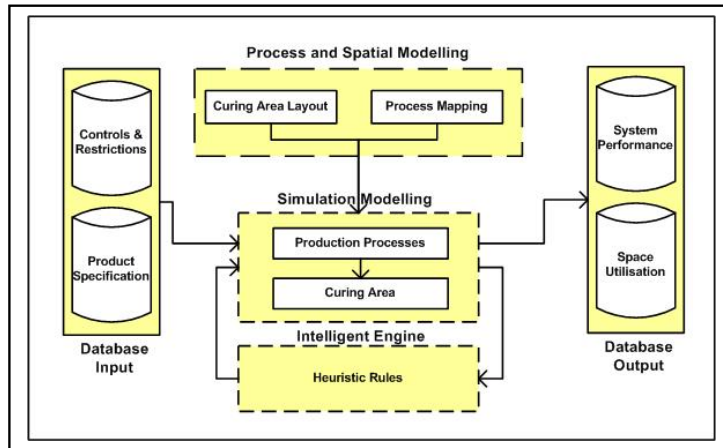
Process and Spatial Modelling

Curing Area Layout

Process Mapping

Controls & Restrictions

Product Specification

Database Input

Simulation Modelling

Production Processes

Curing Area

Intelligent Engine

Heuristic Rules

System Performance

Space Utilisation

Database Output